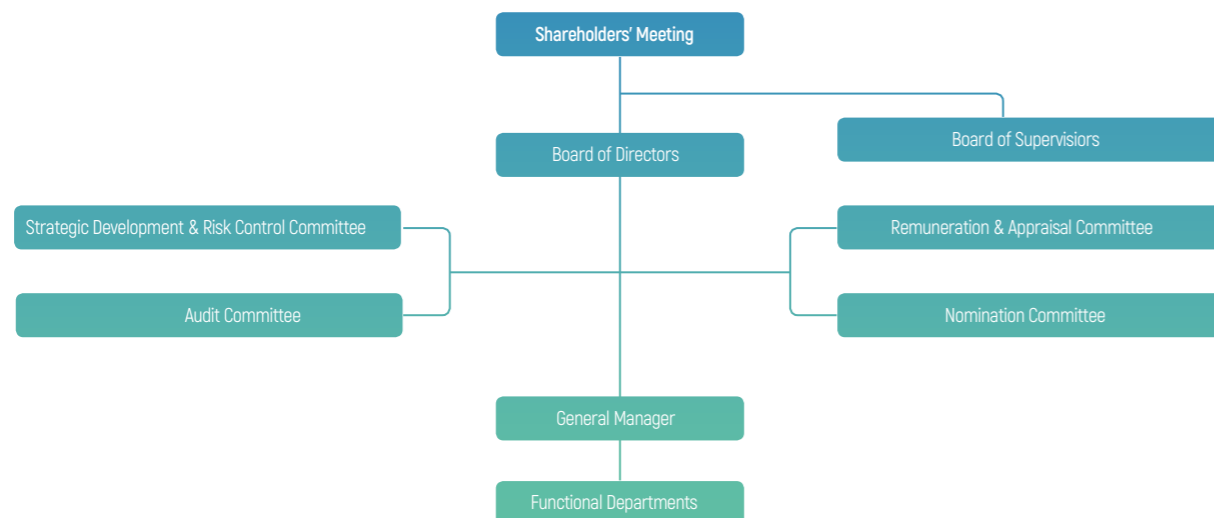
Shareholders' Meeting

Board of Directors

Board of Supervisiors

Strategic Development & Risk Control Committee

Audit Committee

Remuneration & Appraisal Committee

Nomination Committee

General Manager

Functional Departments